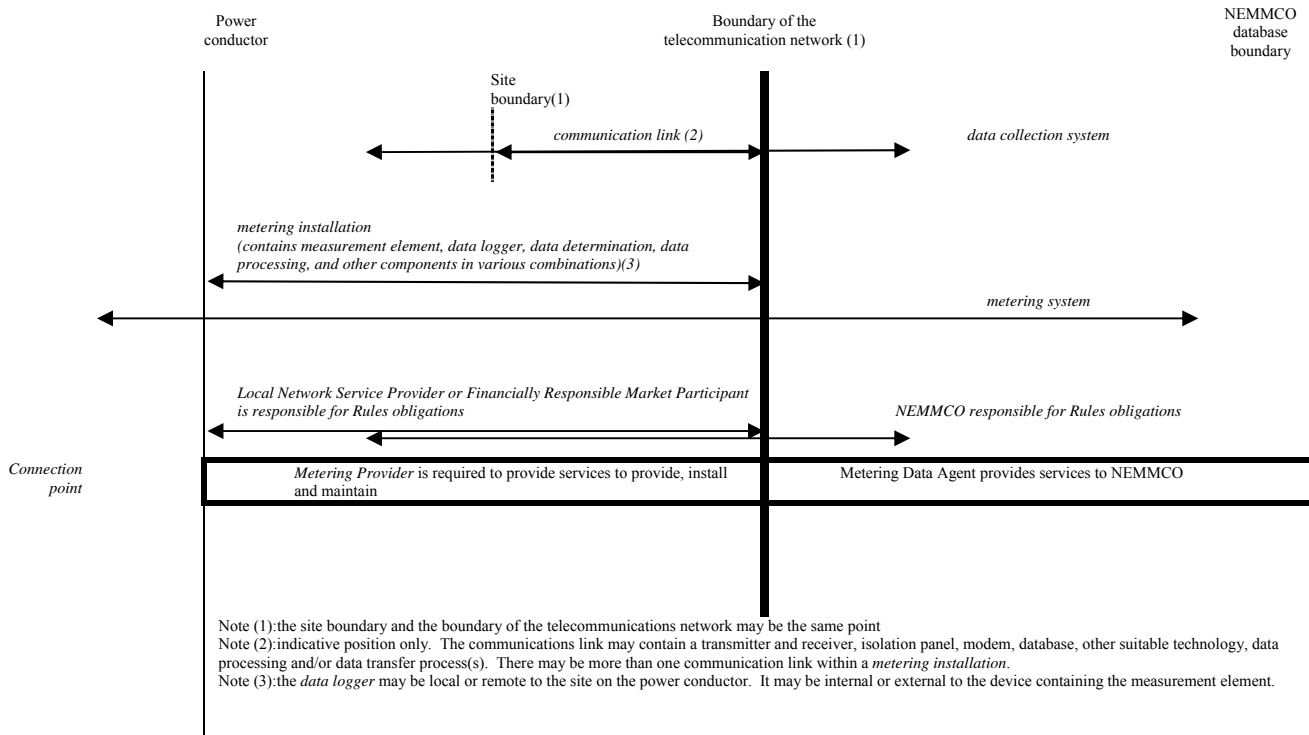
Power conductor

Boundary of the telecommunication network (1)

NEMMCO database boundary

Site boundary(1)

communication link (2)

data collection system

metering installation
(contains measurement element, data logger, data determination, data processing, and other components in various combinations)(3)

metering system

Local Network Service Provider or Financially Responsible Market Participant is responsible for Rules obligations

NEMMCO responsible for Rules obligations

Connection point

Metering Provider is required to provide services to provide, install and maintain

Metering Data Agent provides services to NEMMCO

Note (1):the site boundary and the boundary of the telecommunications network may be the same point
Note (2):indicative position only. The communications link may contain a transmitter and receiver, isolation panel, modem, database, other suitable technology, data processing and/or data transfer process(s). There may be more than one communication link within a metering installation.
Note (3):the data logger may be local or remote to the site on the power conductor. It may be internal or external to the device containing the measurement element.